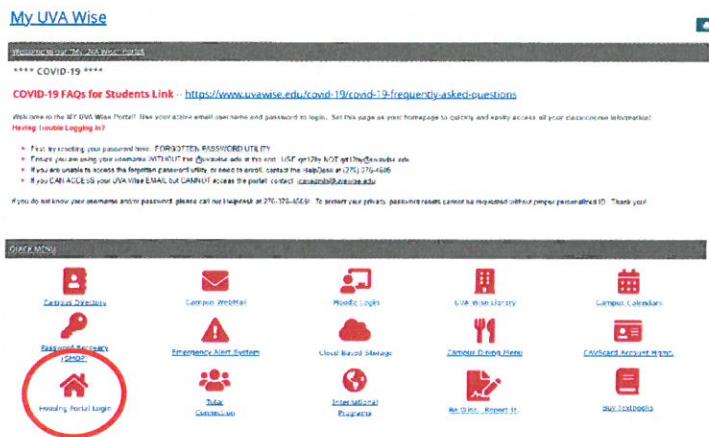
My UVA Wise

Welcome to our "MY UVA Wise" Portal

**** COVID-19 ****

COVID-19 FAQs for Students Link -- https://www.uvawise.edu/covid-19/covid-19-frequently-asked-questions

Welcome to the MY UVA Wise Portal! Use your active email username and password to login. Set this page as your homepage to quickly and easily access all your class/course information!
Having Trouble Logging In?

- First, try resetting your password here: FORGOTTEN PASSWORD UTILITY
- Ensure you are using your username WITHOUT the @uvawise.edu at the end. USE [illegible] NOT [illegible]@uvawise.edu
- If you are unable to access the forgotten password utility, or need to enroll, contact the HelpDesk at (276) 376-4566
- If you CAN ACCESS your UVA Wise EMAIL but CANNOT access the portal, contact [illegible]@uvawise.edu

If you do not know your username and/or password, please call our helpdesk at 276-376-4566. To protect your privacy, password resets cannot be requested without proper personalized ID. Thank you!

Quick Menu

Campus Directory
Campus WebMail
Moodle Login
UVA Wise Library
Campus Calendars
Password Recovery (CMDP)
Emergency Alert System
Cloud Based Storage
Campus Dining Menu
CAVScard Account Mgmt.
Housing Portal Login
Tutor Connection
International Programs
Be Wise... Report It.
Buy Textbooks